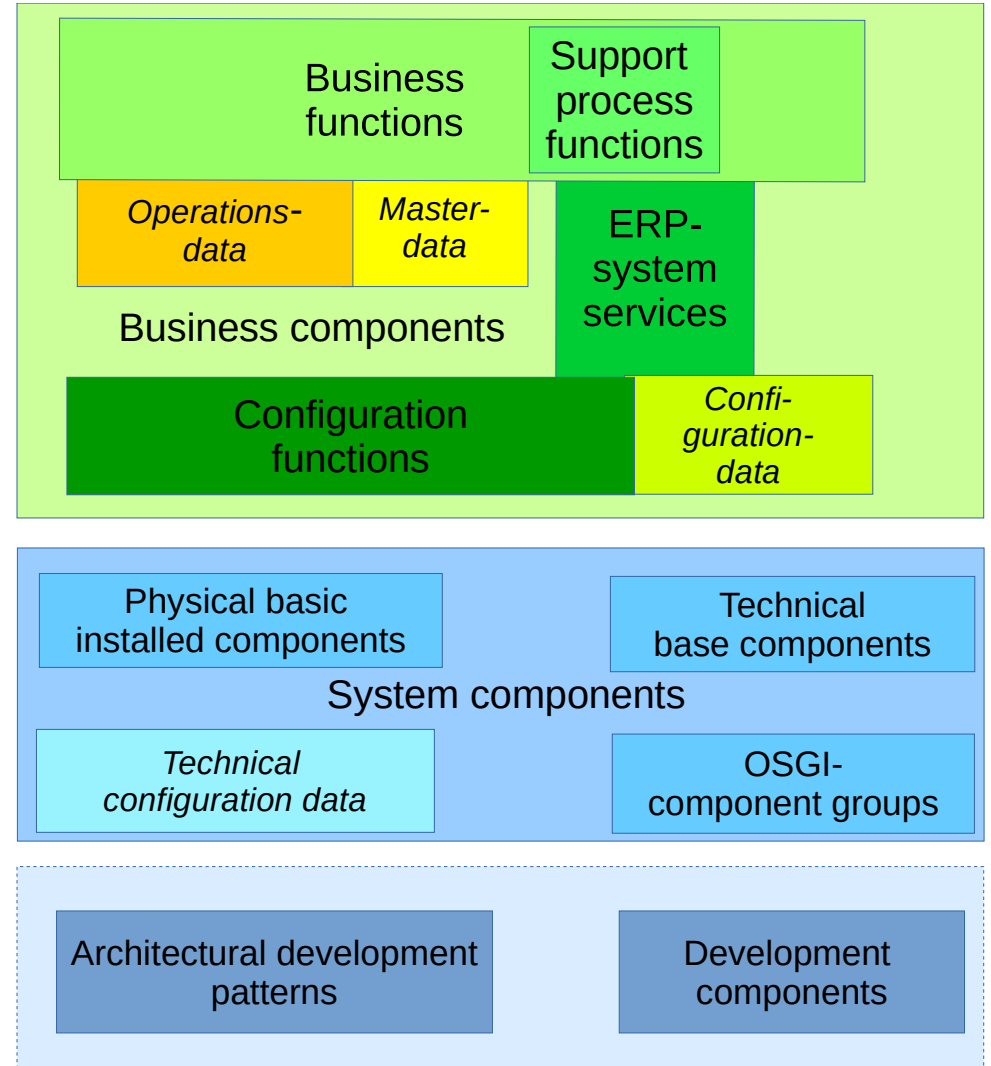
Business functions

Support process functions

Operations-data

Master-data

ERP-system services

Business components

Configuration functions

Configuration-data

Physical basic installed components

Technical base components

System components

Technical configuration data

OSGI-component groups

Architectural development patterns

Development components